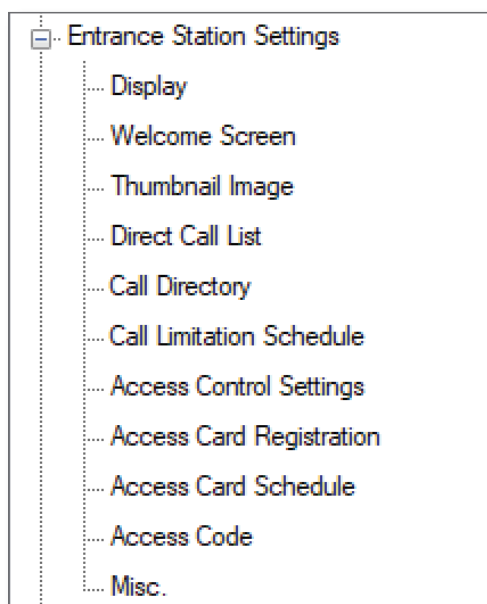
Entrance Station Settings
Display
Welcome Screen
Thumbnail Image
Direct Call List
Call Directory
Call Limitation Schedule
Access Control Settings
Access Card Registration
Access Card Schedule
Access Code
Misc.